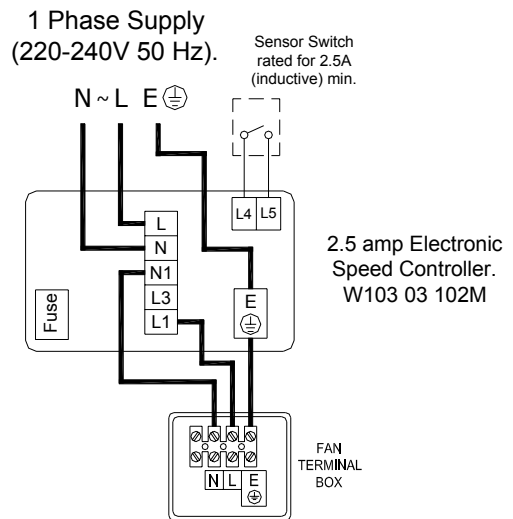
1 Phase Supply
(220-240V 50 Hz).

Sensor Switch rated for 2.5A (inductive) min.

N ~ L E ⏚

L4 L5

L
N
N1
L3
L1

Fuse

E
⏚

2.5 amp Electronic Speed Controller.
W103 03 102M

N L E
⏚

FAN
TERMINAL
BOX